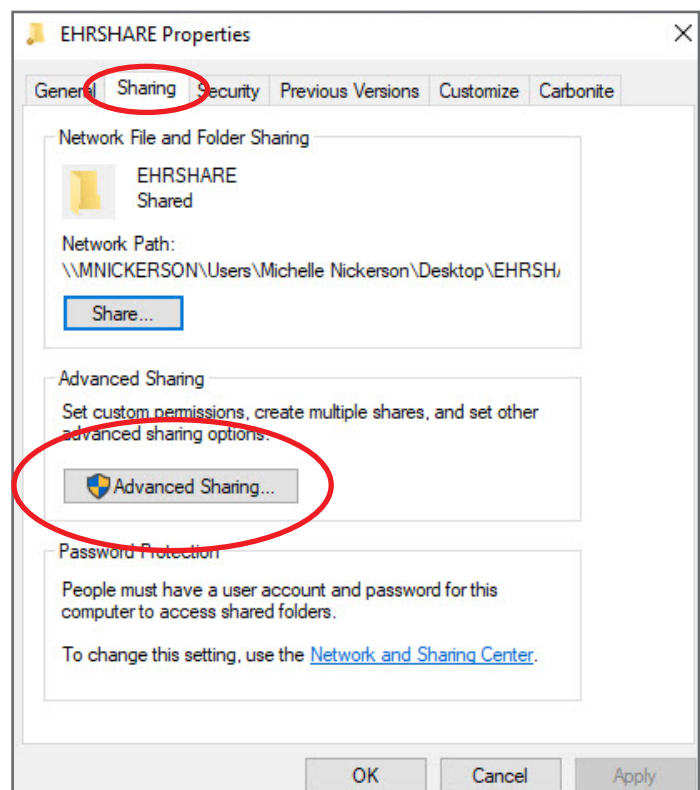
EHRSHARE Properties

General Sharing Security Previous Versions Customize Carbonite

Network File and Folder Sharing

EHRSHARE
Shared

Network Path:
\\MNICKERSON\Users\Michelle Nickerson\Desktop\EHRSH/

Share...

Advanced Sharing

Set custom permissions, create multiple shares, and set other advanced sharing options.

Advanced Sharing...

Password Protection

People must have a user account and password for this computer to access shared folders.

To change this setting, use the Network and Sharing Center.

OK Cancel Apply